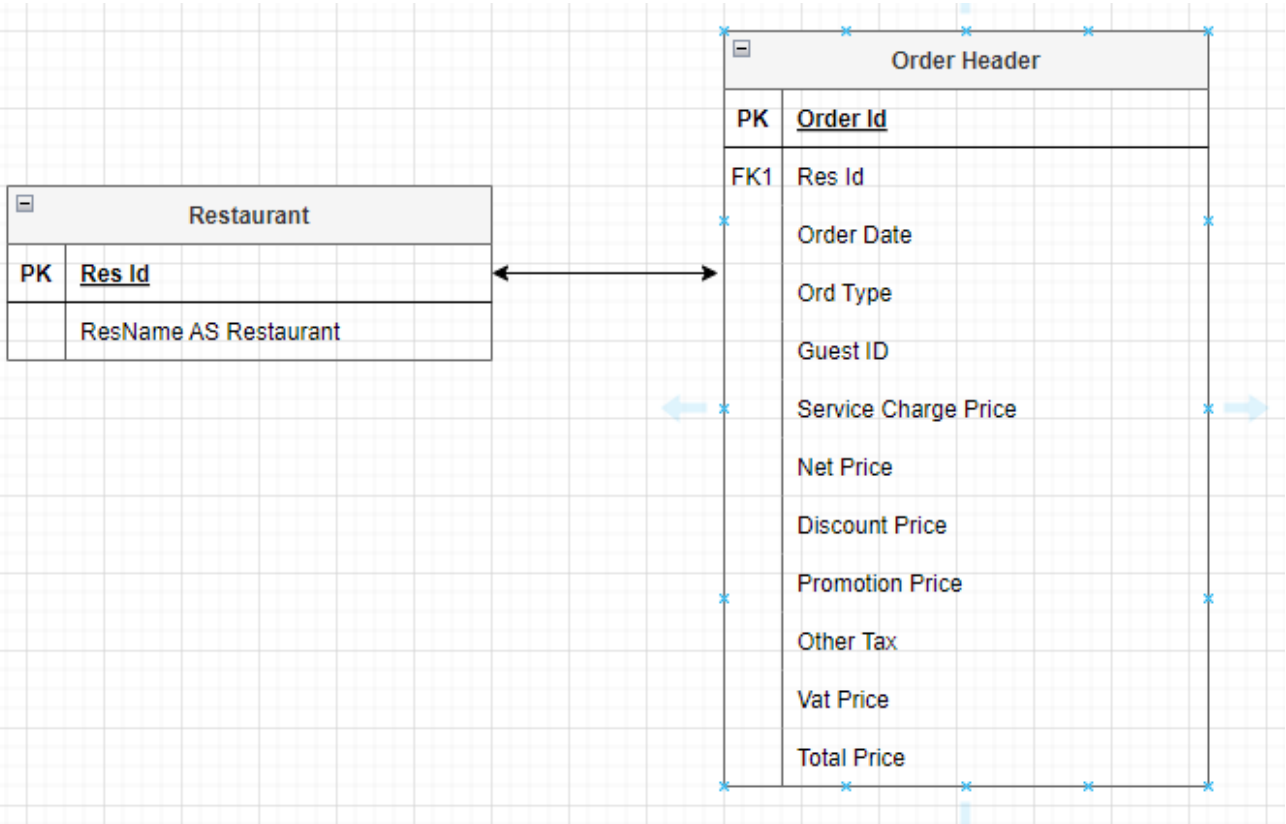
Restaurant

| PK | Res Id |
|---|---|
| | ResName AS Restaurant |

Order Header

| PK | Order Id |
|---|---|
| FK1 | Res Id |
| | Order Date |
| | Ord Type |
| | Guest ID |
| | Service Charge Price |
| | Net Price |
| | Discount Price |
| | Promotion Price |
| | Other Tax |
| | Vat Price |
| | Total Price |